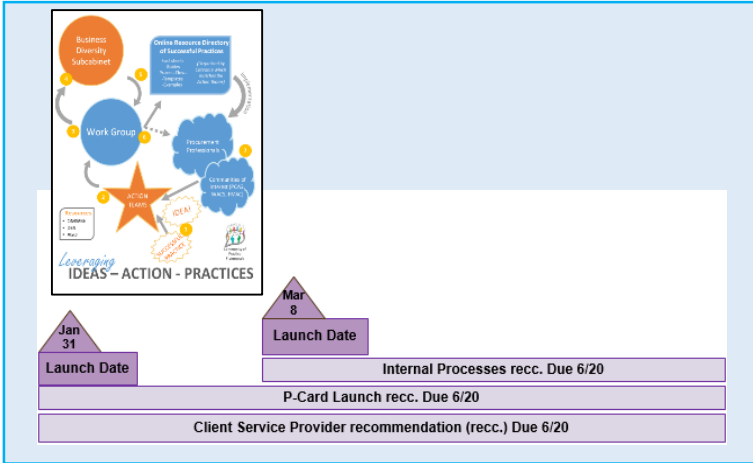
Business Diversity Subcabinet

Online Resource Directory of Successful Practices

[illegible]

Work Group

Procurement Professionals

Communities of Interest (PCAG, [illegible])

ACTION PLANS

IDEA!

SUCCESSFUL PRACTICE

Resources
• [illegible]
• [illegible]
• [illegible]

Leveraging
IDEAS – ACTION - PRACTICES

Jan 31
Launch Date

Mar 8
Launch Date

Internal Processes recc. Due 6/20

P-Card Launch recc. Due 6/20

Client Service Provider recommendation (recc.) Due 6/20